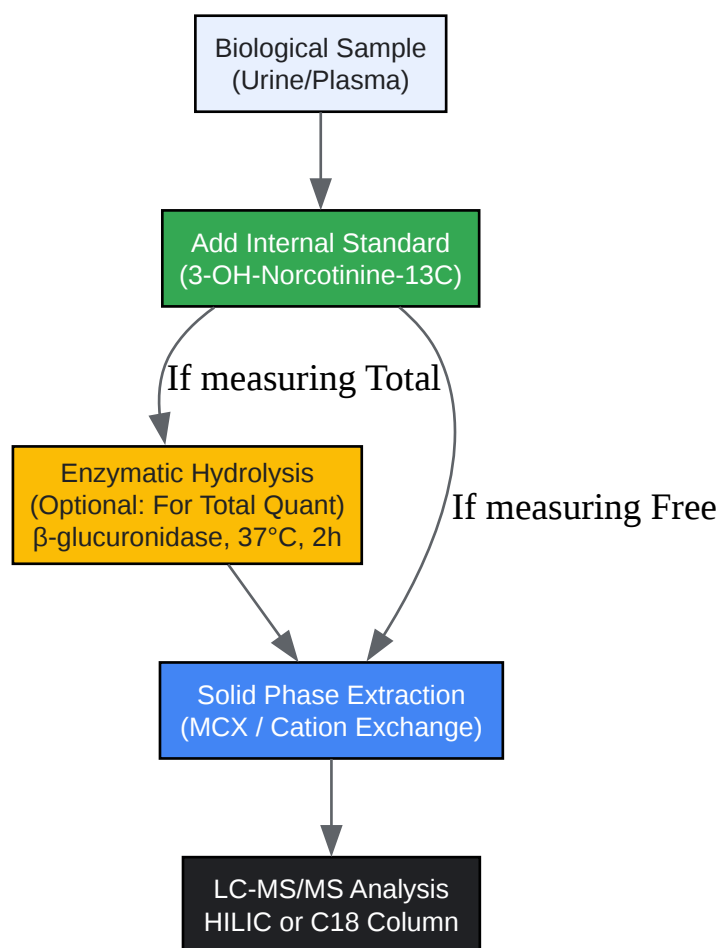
Biological Sample
(Urine/Plasma)

Add Internal Standard
(3-OH-Norcotinine-13C)

If measuring Total

If measuring Free

Enzymatic Hydrolysis
(Optional: For Total Quant)
β-glucuronidase, 37°C, 2h

Solid Phase Extraction
(MCX / Cation Exchange)

LC-MS/MS Analysis
HILIC or C18 Column